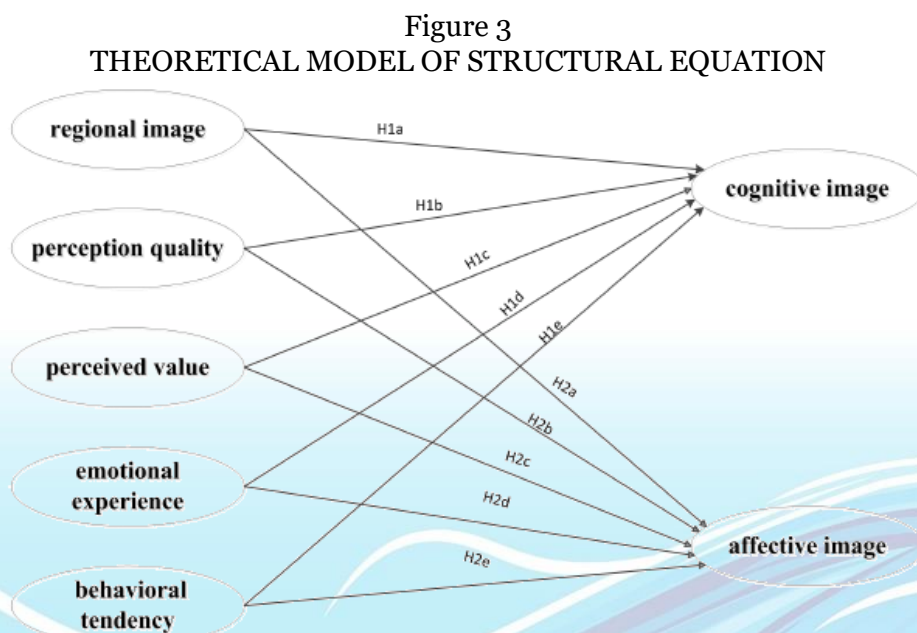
Figure 3
THEORETICAL MODEL OF STRUCTURAL EQUATION

regional image

H1a

H1b

cognitive image

perception quality

H1c

H1d

H1e

perceived value

H2a

H2b

H2c

emotional experience

H2d

affective image

H2e

behavioral tendency